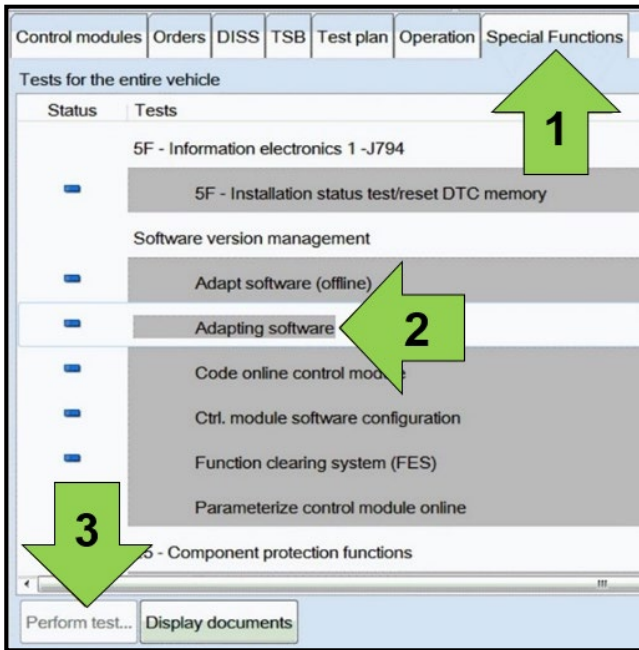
Control modules | Orders | DISS | TSB | Test plan | Operation | Special Functions

Tests for the entire vehicle

Status | Tests

5F - Information electronics 1 -J794

5F - Installation status test/reset DTC memory

Software version management

Adapt software (offline)

Adapting software

Code online control mod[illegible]e

Ctrl. module software configuration

Function clearing system (FES)

Parameterize control module online

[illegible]5 - Component protection functions

1

2

3

Perform test...

Display documents